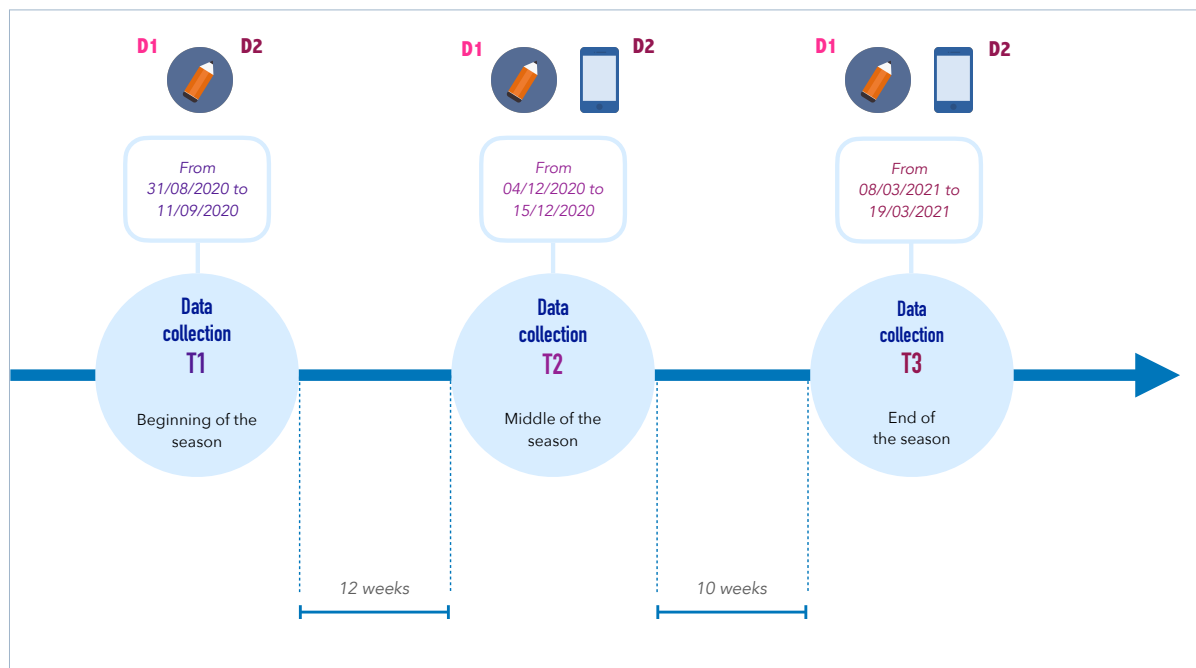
D1 D2

From 31/08/2020 to 11/09/2020

Data collection T1

Beginning of the season

D1 D2

From 04/12/2020 to 15/12/2020

Data collection T2

Middle of the season

D1 D2

From 08/03/2021 to 19/03/2021

Data collection T3

End of the season

12 weeks

10 weeks